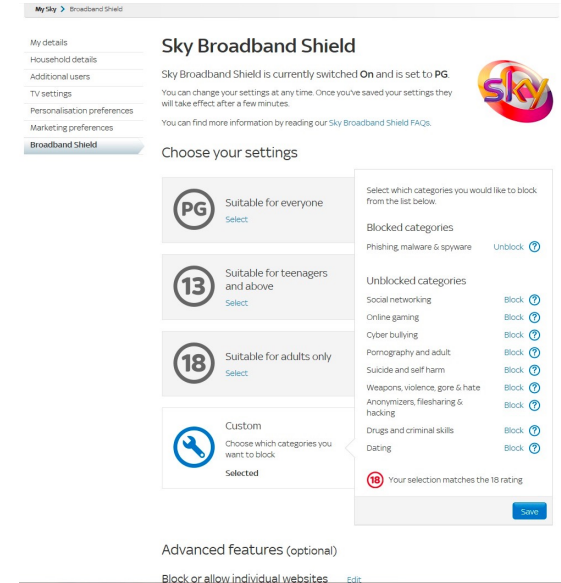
My Sky > Broadband Shield

My details
Household details
Additional users
TV settings
Personalisation preferences
Marketing preferences
Broadband Shield

Sky Broadband Shield

Sky Broadband Shield is currently switched **On** and is set to **PG**.

You can change your settings at any time. Once you've saved your settings they will take effect after a few minutes.

You can find more information by reading our Sky Broadband Shield FAQs.

sky

Choose your settings

PG Suitable for everyone
Select

13 Suitable for teenagers and above
Select

18 Suitable for adults only
Select

Custom
Choose which categories you want to block
Selected

Select which categories you would like to block from the list below.

Blocked categories

| | |
|---|---|
| Phishing, malware & spyware | Unblock ? |

Unblocked categories

| | |
|---|---|
| Social networking | Block ? |
| Online gaming | Block ? |
| Cyber bullying | Block ? |
| Pornography and adult | Block ? |
| Suicide and self harm | Block ? |
| Weapons, violence, gore & hate | Block ? |
| Anonymizers, filesharing & hacking | Block ? |
| Drugs and criminal skills | Block ? |
| Dating | Block ? |

18 Your selection matches the 18 rating

Save

Advanced features (optional)

Block or allow individual websites Edit